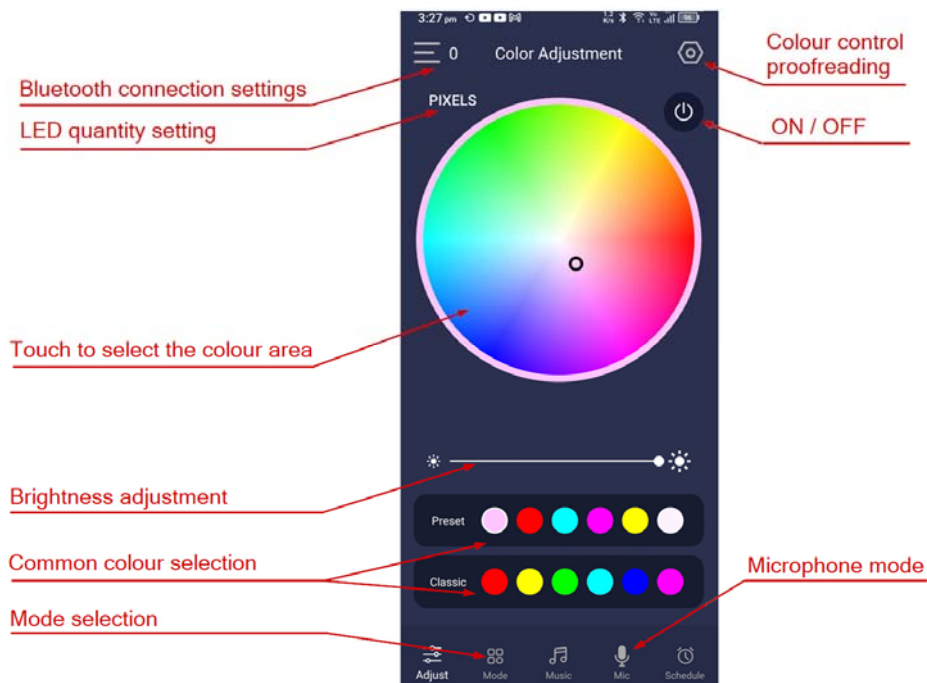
3:27 pm

0 Color Adjustment

Colour control proofreading

Bluetooth connection settings

PIXELS

LED quantity setting

ON / OFF

Touch to select the colour area

Brightness adjustment

Preset

Common colour selection

Classic

Microphone mode

Mode selection

Adjust Mode Music Mic Schedule